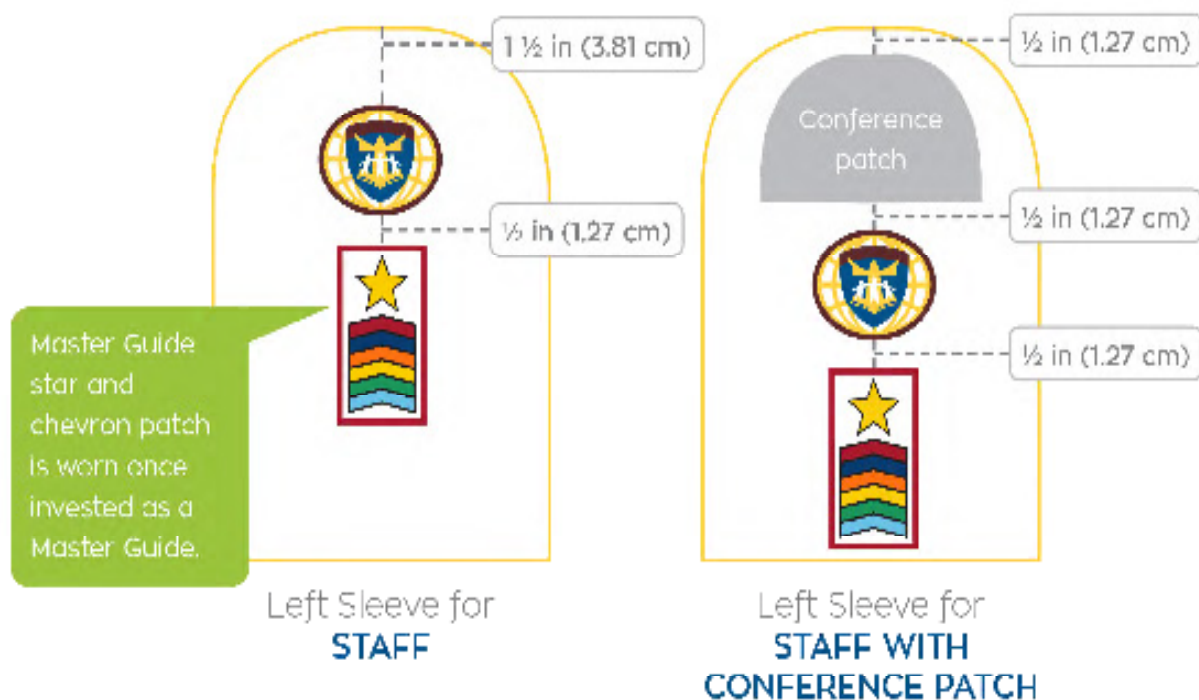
1 ½ in (3.81 cm)

½ in (1.27 cm)

Master Guide star and chevron patch is worn once invested as a Master Guide.

Left Sleeve for
STAFF

½ in (1.27 cm)

Conference patch

½ in (1.27 cm)

½ in (1.27 cm)

Left Sleeve for
STAFF WITH CONFERENCE PATCH